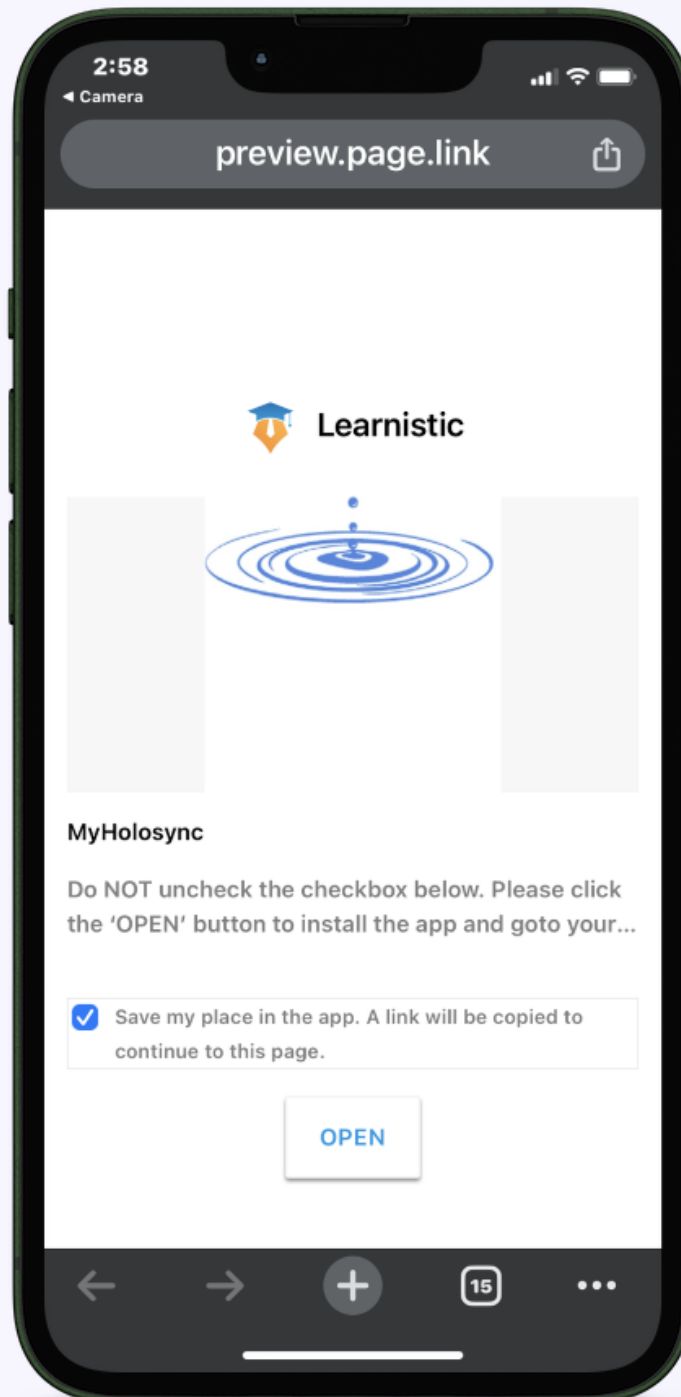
2:58
◂ Camera
preview.page.link

Learnistic

MyHolosync

Do NOT uncheck the checkbox below. Please click the 'OPEN' button to install the app and goto your...

Save my place in the app. A link will be copied to continue to this page.

OPEN

15